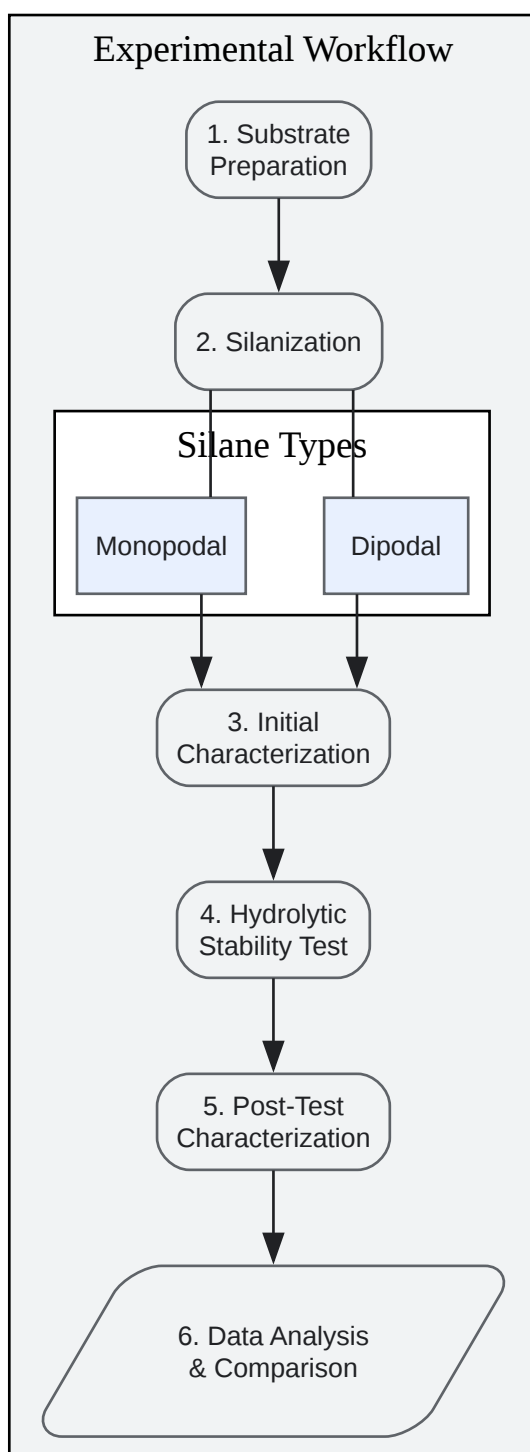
Experimental Workflow

1. Substrate Preparation

2. Silanization

Silane Types

Monopodal

Dipodal

3. Initial Characterization

4. Hydrolytic Stability Test

5. Post-Test Characterization

6. Data Analysis & Comparison